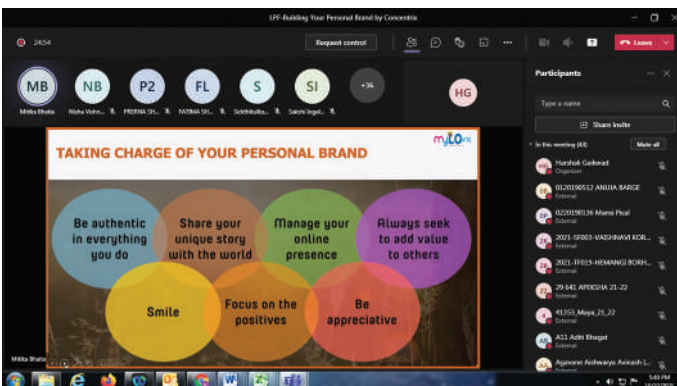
LPF-Building Your Personal Brand by Concentrix

24:54

Request control

Leave

MB NB P2 FL S SI +34 HG

Mitika Bhatia Nisha Vishn... PRERNA SH... FATIMA SH... Siddhiutka... Sakshi Ingol...

Participants

Type a name

Share invite

In this meeting (43)

Mute all

Harshali Gaikwad
Organizer

0120190512 ANUJA BARGE
External

0220190136 Mansi Pisal
External

2021-SF003-VAISHNAVI KOR...
External

2021-TF019-HEMANGI BORH...
External

29 641 APEKSHA 21-22
External

41353_Maya_21_22
External

A11 Aditi Bhagat
External

Agawane Aishwarya Avinash (...
External

myLO

TAKING CHARGE OF YOUR PERSONAL BRAND

Be authentic in everything you do

Share your unique story with the world

Manage your online presence

Always seek to add value to others

Smile

Focus on the positives

Be appreciative

Mitika Bhatia

5:40 PM